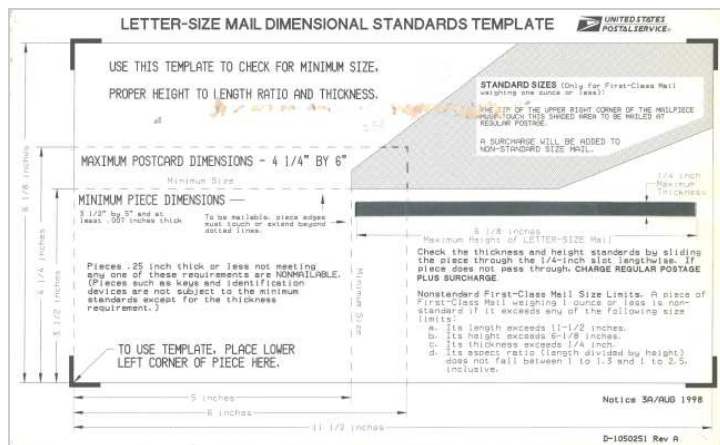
LETTER-SIZE MAIL DIMENSIONAL STANDARDS TEMPLATE

UNITED STATES POSTAL SERVICE

USE THIS TEMPLATE TO CHECK FOR MINIMUM SIZE, PROPER HEIGHT TO LENGTH RATIO AND THICKNESS.

STANDARD SIZES (Only for First-Class Mail weighing one ounce or less):

THE TIP OF THE UPPER RIGHT CORNER OF THE MAILPIECE MUST TOUCH THIS SHADED AREA TO BE MAILED AT REGULAR POSTAGE.

A SURCHARGE WILL BE ADDED TO NON-STANDARD SIZE MAIL.

MAXIMUM POSTCARD DIMENSIONS - 4 1/4" BY 6"

Minimum Size

MINIMUM PIECE DIMENSIONS —
3 1/2" by 5" and at least .007 inches thick

To be mailable, piece edges must touch or extend beyond dotted lines.

1/4 inch Maximum Thickness

6 1/8 inches
Maximum Height of LETTER-SIZE Mail

Check the thickness and height standards by sliding the piece through the 1/4-inch slot lengthwise. If piece does not pass through, CHARGE REGULAR POSTAGE PLUS SURCHARGE.

Pieces .25 inch thick or less not meeting any one of these requirements are NONMAILABLE. (Pieces such as keys and identification devices are not subject to the minimum standards except for the thickness requirement.)

Minimum Size

Nonstandard First-Class Mail Size Limits. A piece of First-Class Mail weighing 1 ounce or less is nonstandard if it exceeds any of the following size limits:
a. Its length exceeds 11-1/2 inches.
b. Its height exceeds 6-1/8 inches.
c. Its thickness exceeds 1/4 inch.
d. Its aspect ratio (length divided by height) does not fall between 1 to 1.3 and 1 to 2.5, inclusive.

TO USE TEMPLATE, PLACE LOWER LEFT CORNER OF PIECE HERE.

6 1/8 inches
4 1/4 inches
3 1/2 inches

5 inches
6 inches
11 1/2 inches

Notice 3A/AUG 1998

D-1050251 Rev A